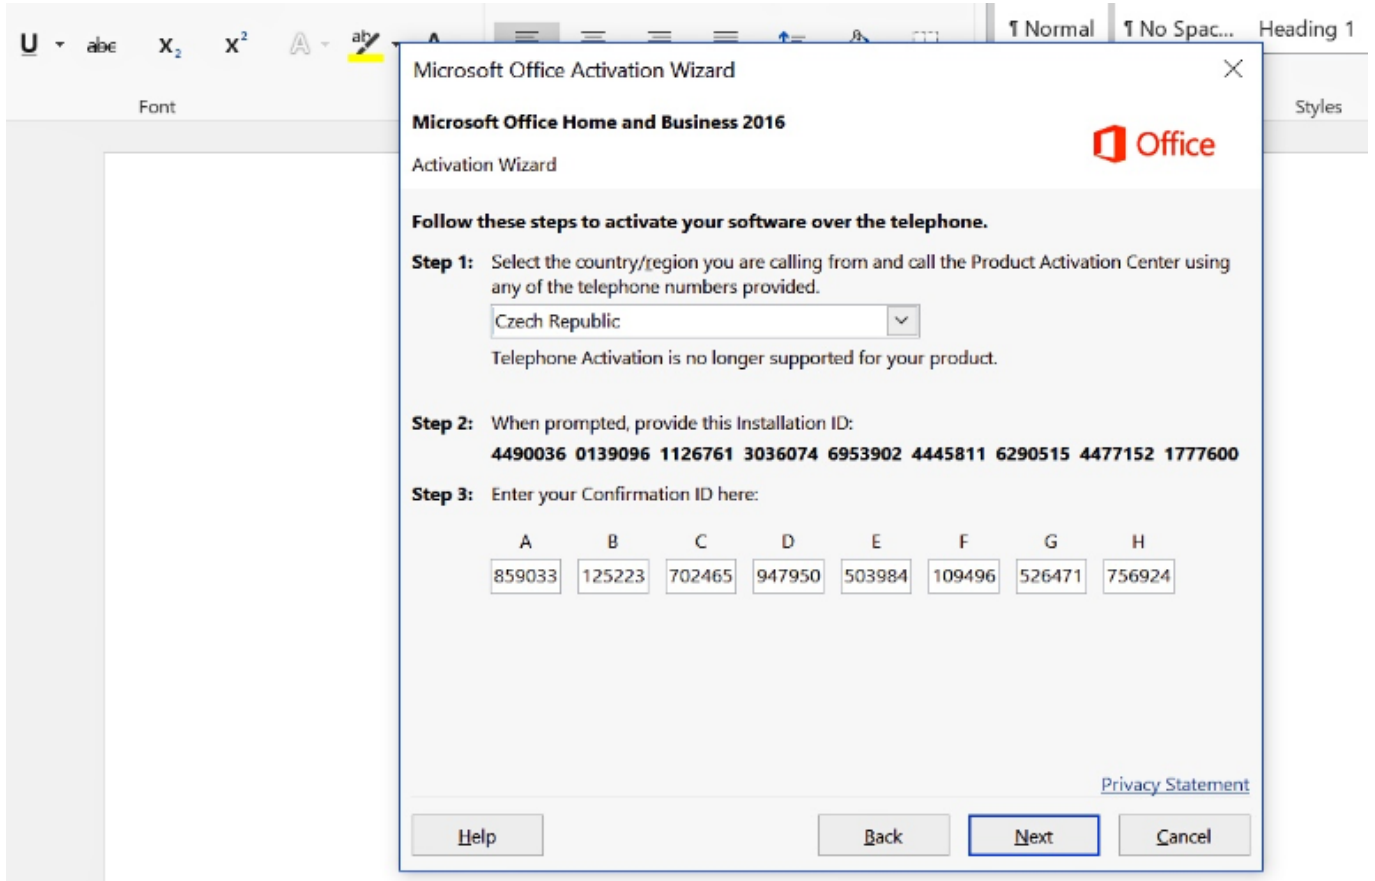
U abc $x_2$ $x^2$

Font

¶ Normal ¶ No Spac... Heading 1

Styles

Microsoft Office Activation Wizard

Microsoft Office Home and Business 2016

Activation Wizard

Office

Follow these steps to activate your software over the telephone.

Step 1: Select the country/region you are calling from and call the Product Activation Center using any of the telephone numbers provided.

Czech Republic

Telephone Activation is no longer supported for your product.

Step 2: When prompted, provide this Installation ID:

4490036 0139096 1126761 3036074 6953902 4445811 6290515 4477152 1777600

Step 3: Enter your Confirmation ID here:

| A | B | C | D | E | F | G | H |
|---|---|---|---|---|---|---|---|
| 859033 | 125223 | 702465 | 947950 | 503984 | 109496 | 526471 | 756924 |

Privacy Statement

Help

Back

Next

Cancel